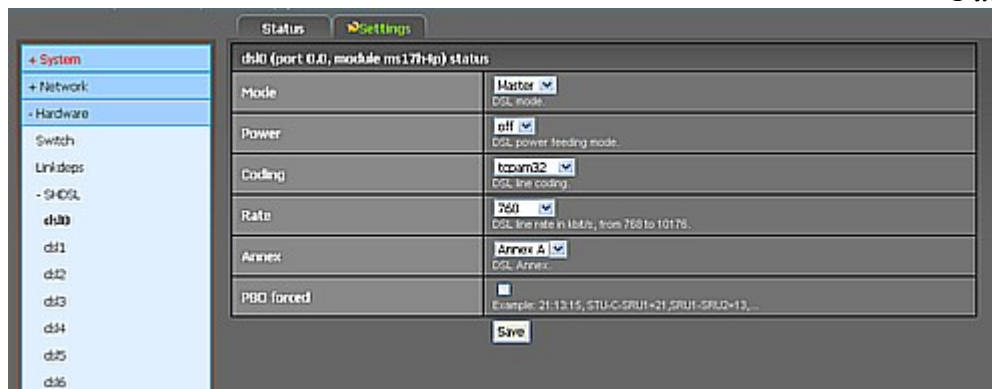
Status | Settings

+ System
+ Network
- Hardware
Switch
Linkdeps
- SHDSL
dsl0
dsl1
dsl2
dsl3
dsl4
dsl5
dsl6

dsl0 (port 0.0, module ms17h4p) status

| | |
|---|---|
| Mode | Master DSL mode. |
| Power | off DSL power feeding mode. |
| Coding | tcpam32 DSL line coding. |
| Rate | 760 DSL line rate in kbit/s, from 768 to 10176. |
| Annex | Annex A DSL Annex. |
| PBO forced | Example: 21:13:15, STU-C-SRU1=21,SRU1-SRU2=13,... |

Save